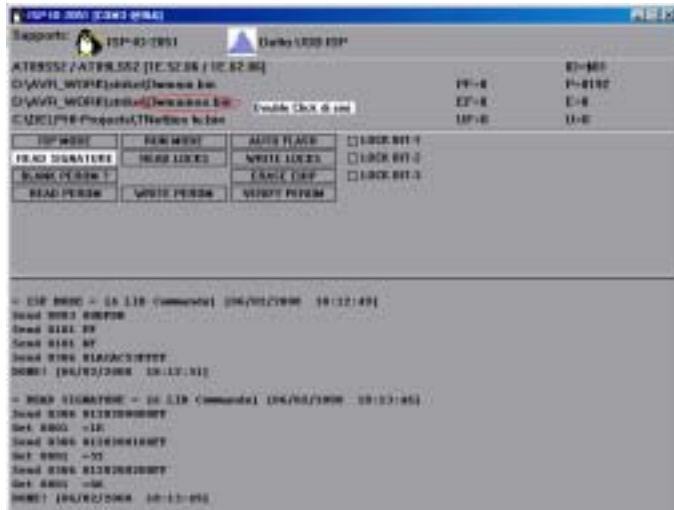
ISP10 2051 [COM3 9984]

Supports: ISP-IO 2051 Darko USB ISP

AT89S52 / AT89LS52 [1E.52.06 / 1E.62.06]
D:\AVR_WORK\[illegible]\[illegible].bin
D:\AVR_WORK\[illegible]\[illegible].bin
C:\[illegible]\Projects\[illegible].bin

Double Click di sel

ID=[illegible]
PF=0 P=8192
EF=0 E=0
UF=0 U=0

ISP MODE
RUN MODE
AUTO FLASH
LOCK BIT-1
READ SIGNATURE
READ LOCKS
WRITE LOCKS
LOCK BIT-2
BLANK PEROM ?
ERASE CHIP
LOCK BIT-3
READ PEROM
WRITE PEROM
VERIFY PEROM

= ISP MODE = 16 LIB Commands [06/02/2008 10:12:49]
Send 0003 0AF0B
Send 0101 FF
Send 0101 0F
Send 0306 01ACACS3FFFF
DONE! [06/02/2008 10:12:51]

= READ SIGNATURE = 16 LIB Commands [06/02/2008 10:13:05]
Send 0306 01283000FF
Get 0001 -1E
Send 0306 01283001FF
Get 0001 -52
Send 0306 01283002FF
Get 0001 -06
DONE! [06/02/2008 10:13:05]